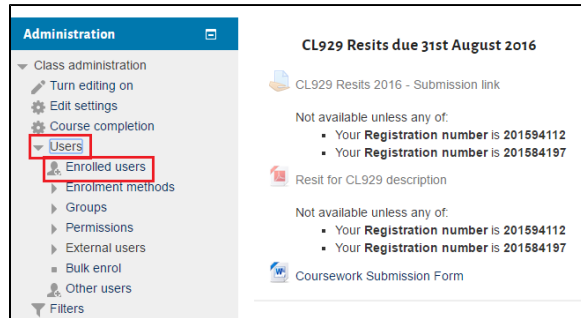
Administration

Class administration
Turn editing on
Edit settings
Course completion
Users
Enrolled users
Enrolment methods
Groups
Permissions
External users
Bulk enrol
Other users
Filters

CL929 Resits due 31st August 2016

CL929 Resits 2016 - Submission link

Not available unless any of:
- Your **Registration number** is **201594112**
- Your **Registration number** is **201584197**

Resit for CL929 description

Not available unless any of:
- Your **Registration number** is **201594112**
- Your **Registration number** is **201584197**

Coursework Submission Form